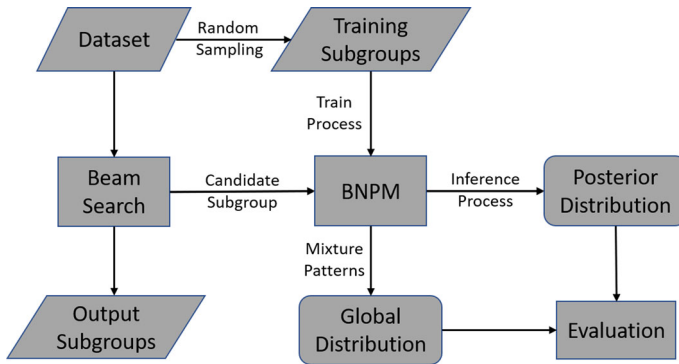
Dataset

Random Sampling

Training Subgroups

Train Process

Beam Search

Candidate Subgroup

BNPM

Inference Process

Posterior Distribution

Mixture Patterns

Output Subgroups

Global Distribution

Evaluation